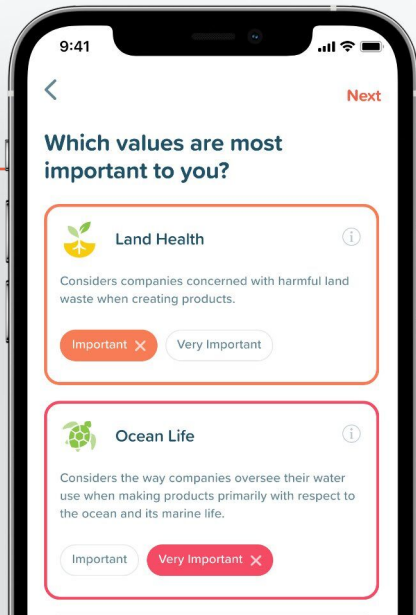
9:41

<

Next

Which values are most important to you?

Land Health

Considers companies concerned with harmful land waste when creating products.

Important ✕

Very Important

Ocean Life

Considers the way companies oversee their water use when making products primarily with respect to the ocean and its marine life.

Important

Very Important ✕